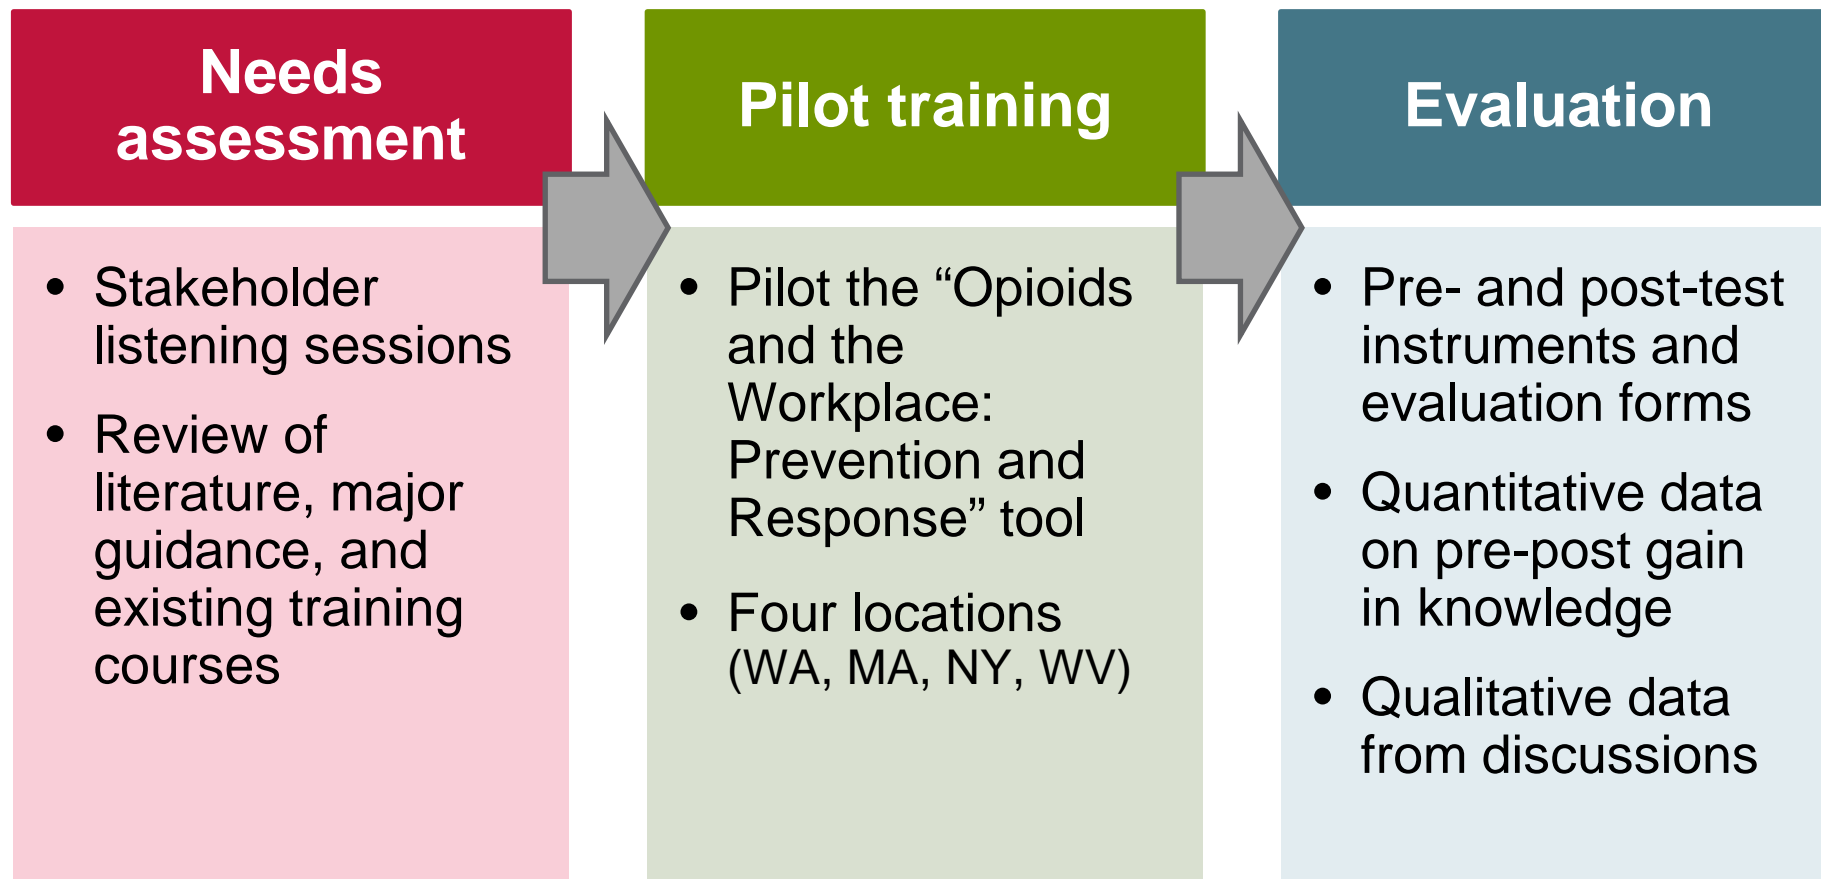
Needs assessment

- Stakeholder listening sessions
- Review of literature, major guidance, and existing training courses

Pilot training

- Pilot the “Opioids and the Workplace: Prevention and Response” tool
- Four locations (WA, MA, NY, WV)

Evaluation

- Pre- and post-test instruments and evaluation forms
- Quantitative data on pre-post gain in knowledge
- Qualitative data from discussions